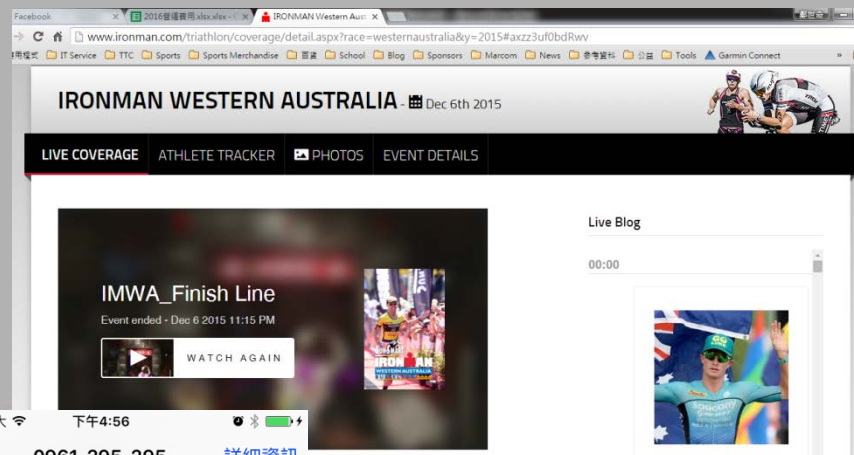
Facebook
2016營運費用.xlsx.xlsx
IRONMAN Western Aust

www.ironman.com/triathlon/coverage/detail.aspx?race=westernaustralia&y=2015#axzz3uf0bdRwv

用程式 IT Service TTC Sports Sports Merchandise 罰款 School Blog Sponsors Marcom News 參考資料 公益 Tools Garmin Connect

IRONMAN WESTERN AUSTRALIA - Dec 6th 2015

LIVE COVERAGE
ATHLETE TRACKER
PHOTOS
EVENT DETAILS

IMWA_Finish Line
Event ended - Dec 6 2015 11:15 PM
WATCH AGAIN

Live Blog
00:00

下午4:56
0961 205 205
詳細資訊